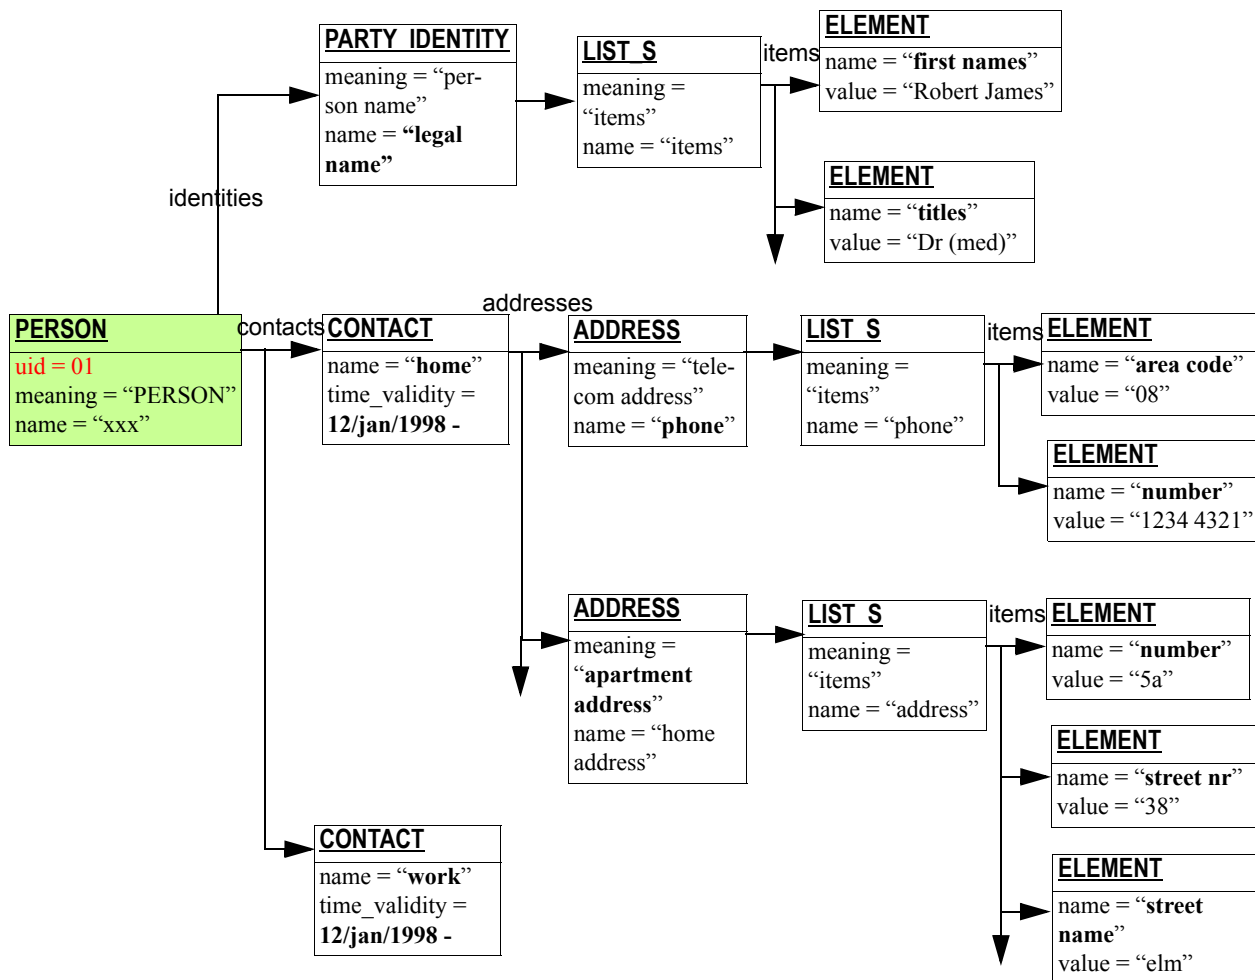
PARTY_IDENTITY
meaning = “person name”
name = **“legal name”**

LIST_S
meaning = “items”
name = “items”

items

ELEMENT
name = “**first names**”
value = “Robert James”

ELEMENT
name = “**titles**”
value = “Dr (med)”

identities

PERSON
uid = 01
meaning = “PERSON”
name = “xxx”

contacts

CONTACT
name = “**home**”
time_validity =
**12/jan/1998 -**

addresses

ADDRESS
meaning = “telecom address”
name = “**phone**”

LIST_S
meaning = “items”
name = “phone”

items

ELEMENT
name = “**area code**”
value = “08”

ELEMENT
name = “**number**”
value = “1234 4321”

ADDRESS
meaning = “**apartment address**”
name = “home address”

LIST_S
meaning = “items”
name = “address”

items

ELEMENT
name = “**number**”
value = “5a”

ELEMENT
name = “**street nr**”
value = “38”

ELEMENT
name = “**street name**”
value = “elm”

CONTACT
name = “**work**”
time_validity =
**12/jan/1998 -**